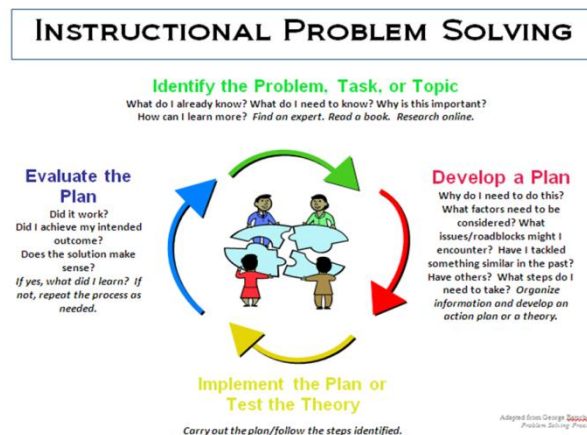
Instructional Problem Solving

Identify the Problem, Task, or Topic
What do I already know? What do I need to know? Why is this important? How can I learn more? Find an expert. Read a book. Research online.

Evaluate the Plan
Did it work? Did I achieve my intended outcome? Does the solution make sense? If yes, what did I learn? If not, repeat the process as needed.

Develop a Plan
Why do I need to do this? What factors need to be considered? What issues/roadblocks might I encounter? Have I tackled something similar in the past? Have others? What steps do I need to take? Organize information and develop an action plan or a theory.

Implement the Plan or Test the Theory
Carry out the plan/follow the steps identified.

Adapted from George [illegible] Problem Solving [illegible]